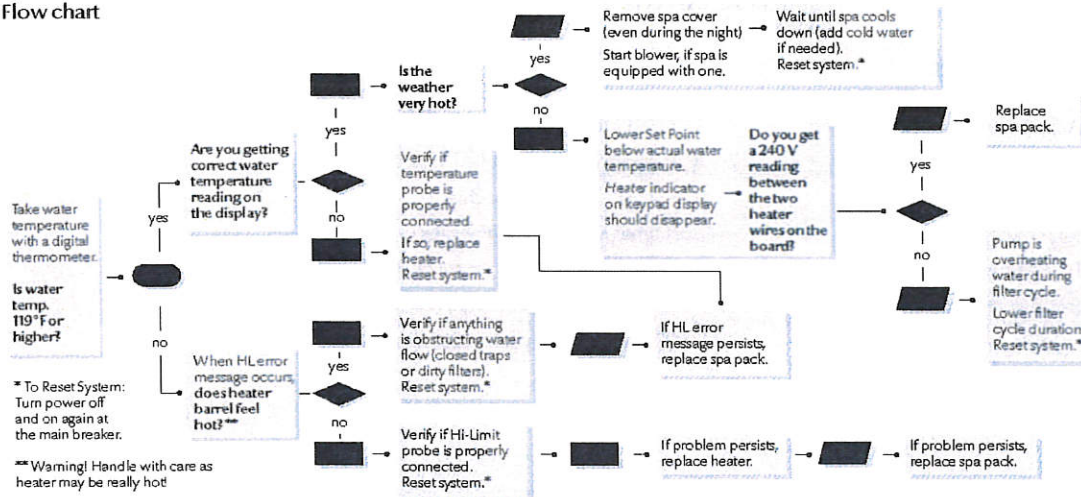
Flow chart

Take water temperature with a digital thermometer.

Is water temp. 119°F or higher?

yes

Are you getting correct water temperature reading on the display?

yes

Is the weather very hot?

yes

Remove spa cover (even during the night)

Start blower, if spa is equipped with one.

Wait until spa cools down (add cold water if needed). Reset system.*

no

Lower Set Point below actual water temperature. Heater indicator on keypad display should disappear.

Do you get a 240 V reading between the two heater wires on the board?

yes

Replace spa pack.

no

Pump is overheating water during filter cycle. Lower filter cycle duration. Reset system.*

no

Verify if temperature probe is properly connected. If so, replace heater. Reset system.*

no

When HL error message occurs, does heater barrel feel hot?**

yes

Verify if anything is obstructing water flow (closed traps or dirty filters). Reset system.*

If HL error message persists, replace spa pack.

no

Verify if Hi-Limit probe is properly connected. Reset system.*

If problem persists, replace heater.

If problem persists, replace spa pack.

* To Reset System: Turn power off and on again at the main breaker.

** Warning! Handle with care as heater may be really hot!